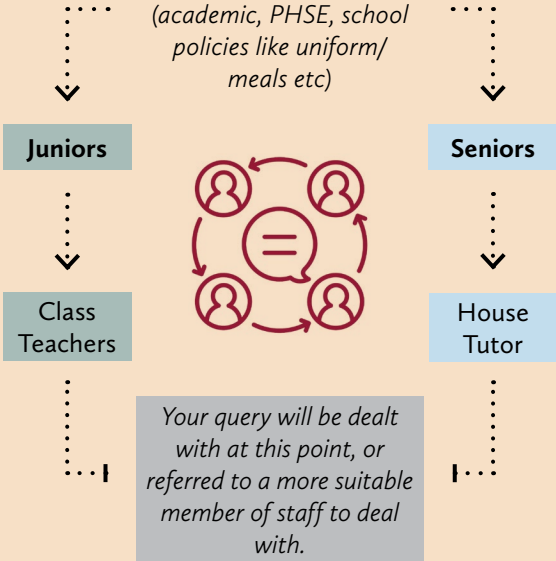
(academic, PHSE, school policies like uniform/ meals etc)

Juniors

Seniors

Class Teachers

House Tutor

Your query will be dealt with at this point, or referred to a more suitable member of staff to deal with.